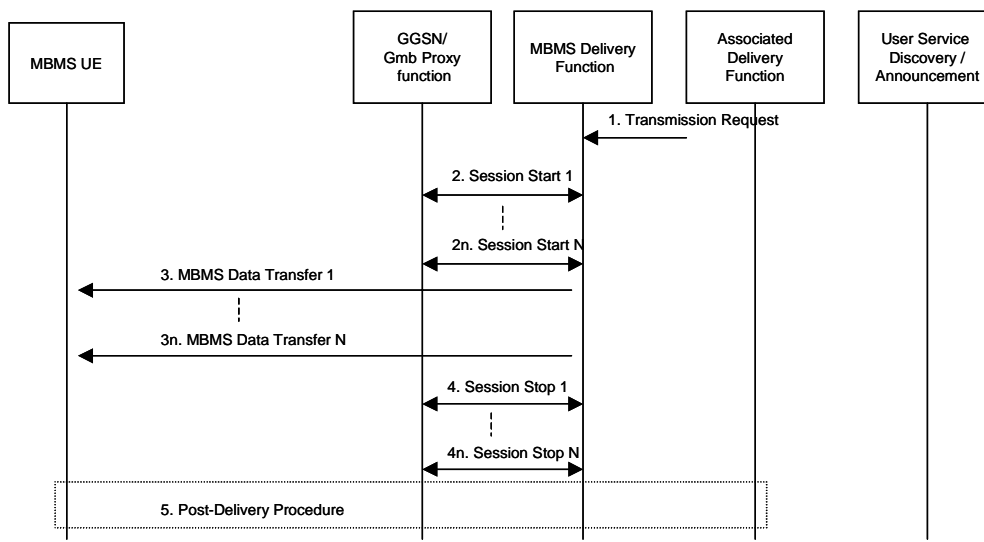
MBMS UE

GGSN/ Gmb Proxy function

MBMS Delivery Function

Associated Delivery Function

User Service Discovery / Announcement

1. Transmission Request

2. Session Start 1

2n. Session Start N

3. MBMS Data Transfer 1

3n. MBMS Data Transfer N

4. Session Stop 1

4n. Session Stop N

5. Post-Delivery Procedure